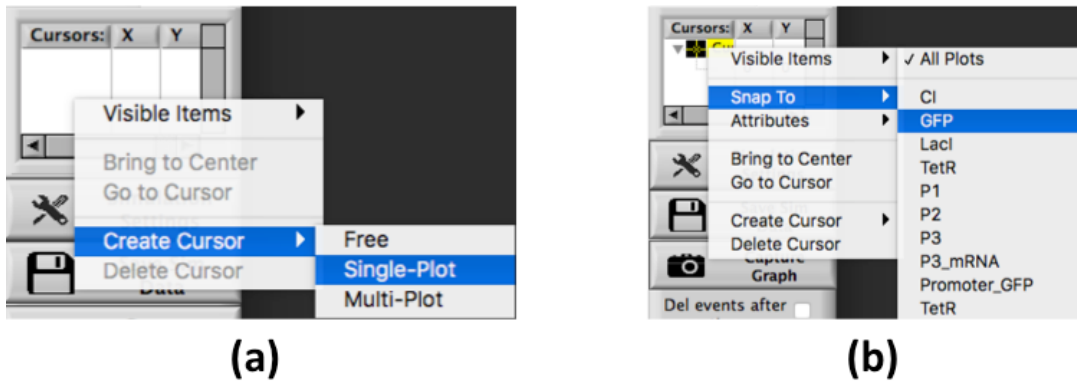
Cursors: X Y

Visible Items
Bring to Center
Go to Cursor
Create Cursor
Delete Cursor

Free
Single-Plot
Multi-Plot

Data

(a)

Cursors: X Y

Visible Items
Snap To
Attributes
Bring to Center
Go to Cursor
Create Cursor
Delete Cursor

✓ All Plots
CI
GFP
LacI
TetR
P1
P2
P3
P3_mRNA
Promoter_GFP
TetR

Capture Graph
Del events after

(b)